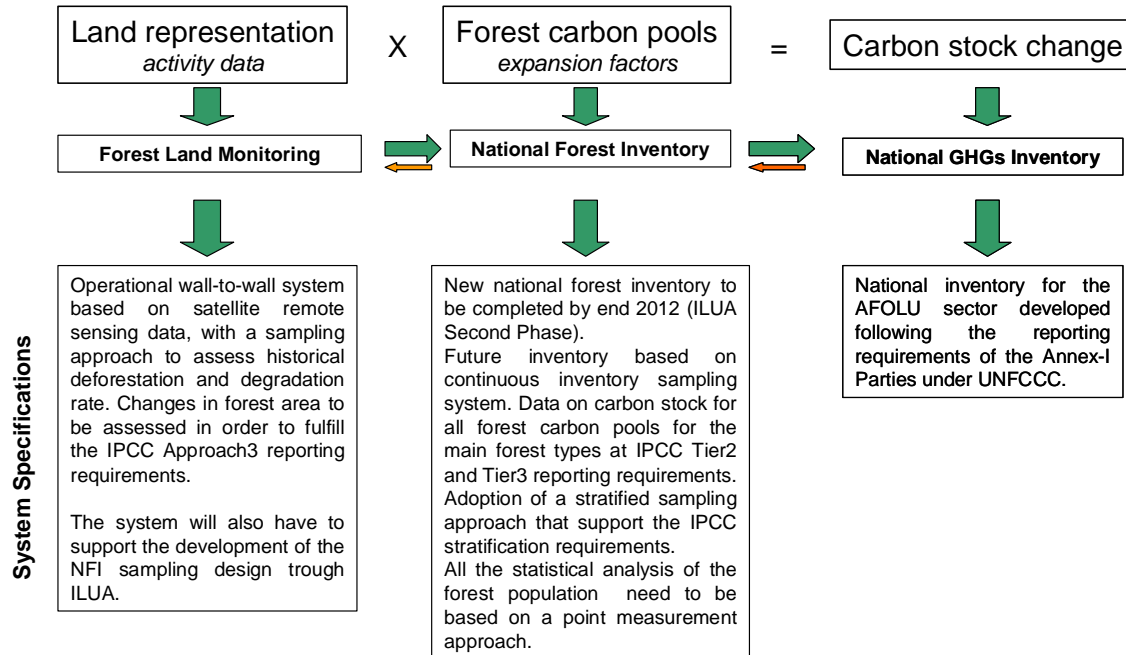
Land representation
*activity data*

X

Forest carbon pools
*expansion factors*

=

Carbon stock change

Forest Land Monitoring

National Forest Inventory

National GHGs Inventory

System Specifications

Operational wall-to-wall system based on satellite remote sensing data, with a sampling approach to assess historical deforestation and degradation rate. Changes in forest area to be assessed in order to fulfill the IPCC Approach3 reporting requirements.

The system will also have to support the development of the NFI sampling design trough ILUA.

New national forest inventory to be completed by end 2012 (ILUA Second Phase).
Future inventory based on continuous inventory sampling system. Data on carbon stock for all forest carbon pools for the main forest types at IPCC Tier2 and Tier3 reporting requirements.
Adoption of a stratified sampling approach that support the IPCC stratification requirements.
All the statistical analysis of the forest population need to be based on a point measurement approach.

National inventory for the AFOLU sector developed following the reporting requirements of the Annex-I Parties under UNFCCC.